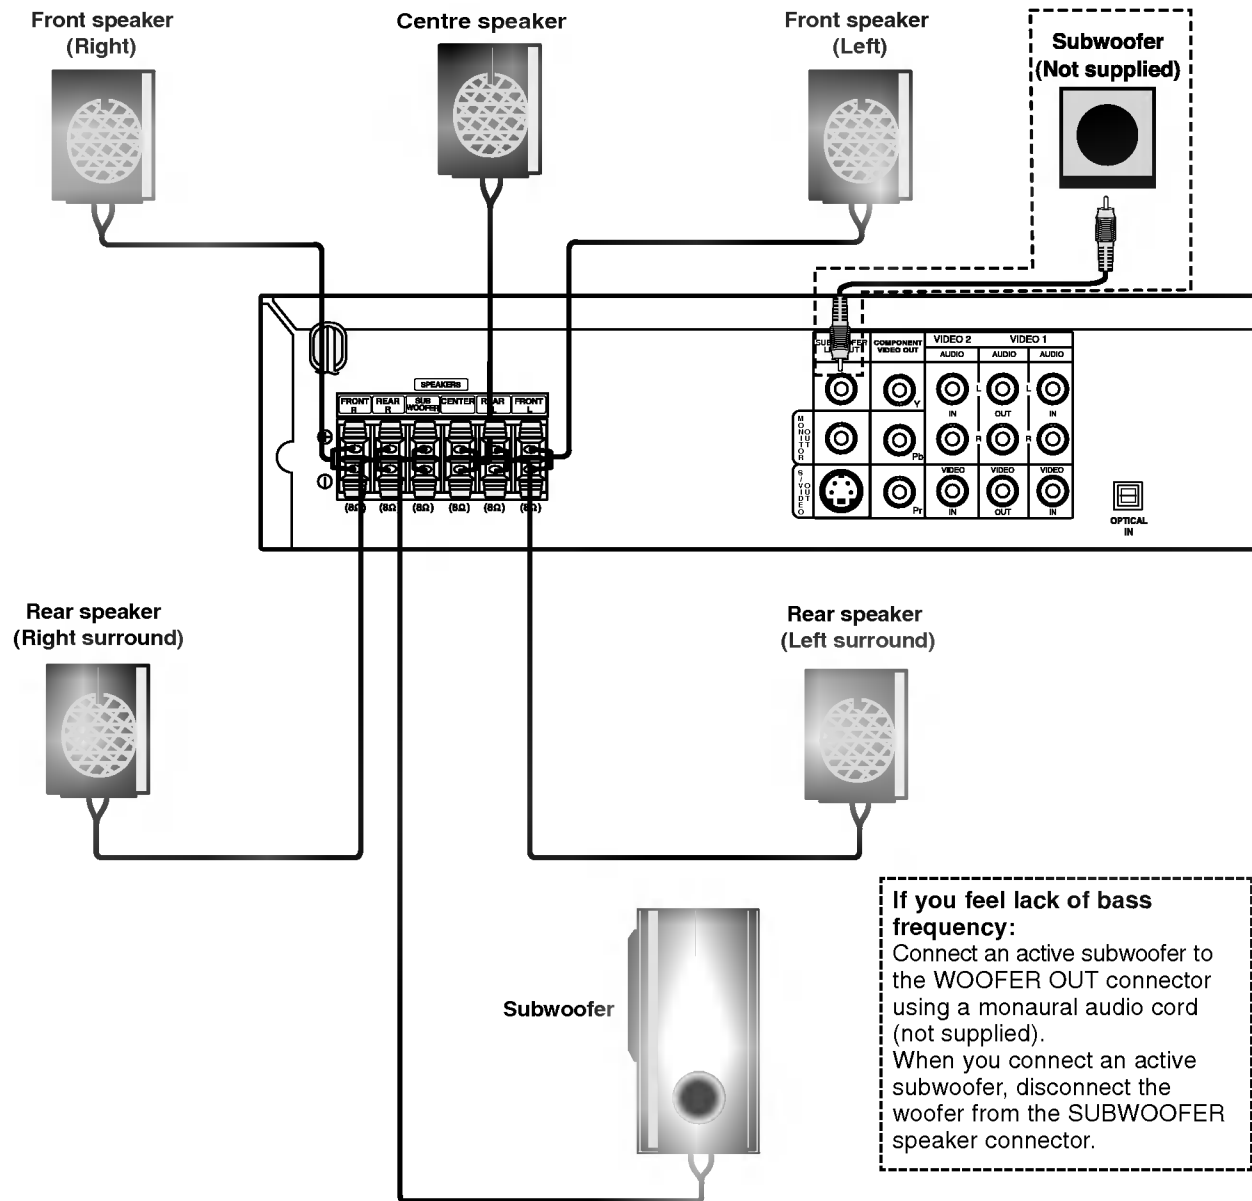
Front speaker (Right)

Centre speaker

Front speaker (Left)

Subwoofer (Not supplied)

SUBWOOFER OUT

COMPONENT VIDEO OUT

VIDEO 2

VIDEO 1

AUDIO

AUDIO

AUDIO

Y

L

L

IN

OUT

IN

MONITOR OUT

Pb

R

R

S-VIDEO OUT

VIDEO

VIDEO

VIDEO

Pr

IN

OUT

IN

OPTICAL IN

SPEAKERS

FRONT R

REAR R

SUB WOOFER

CENTER

REAR L

FRONT L

(8Ω)

(8Ω)

(8Ω)

(8Ω)

(8Ω)

(8Ω)

Rear speaker (Right surround)

Rear speaker (Left surround)

Subwoofer

If you feel lack of bass frequency:
Connect an active subwoofer to the WOOFER OUT connector using a monaural audio cord (not supplied).
When you connect an active subwoofer, disconnect the woofer from the SUBWOOFER speaker connector.